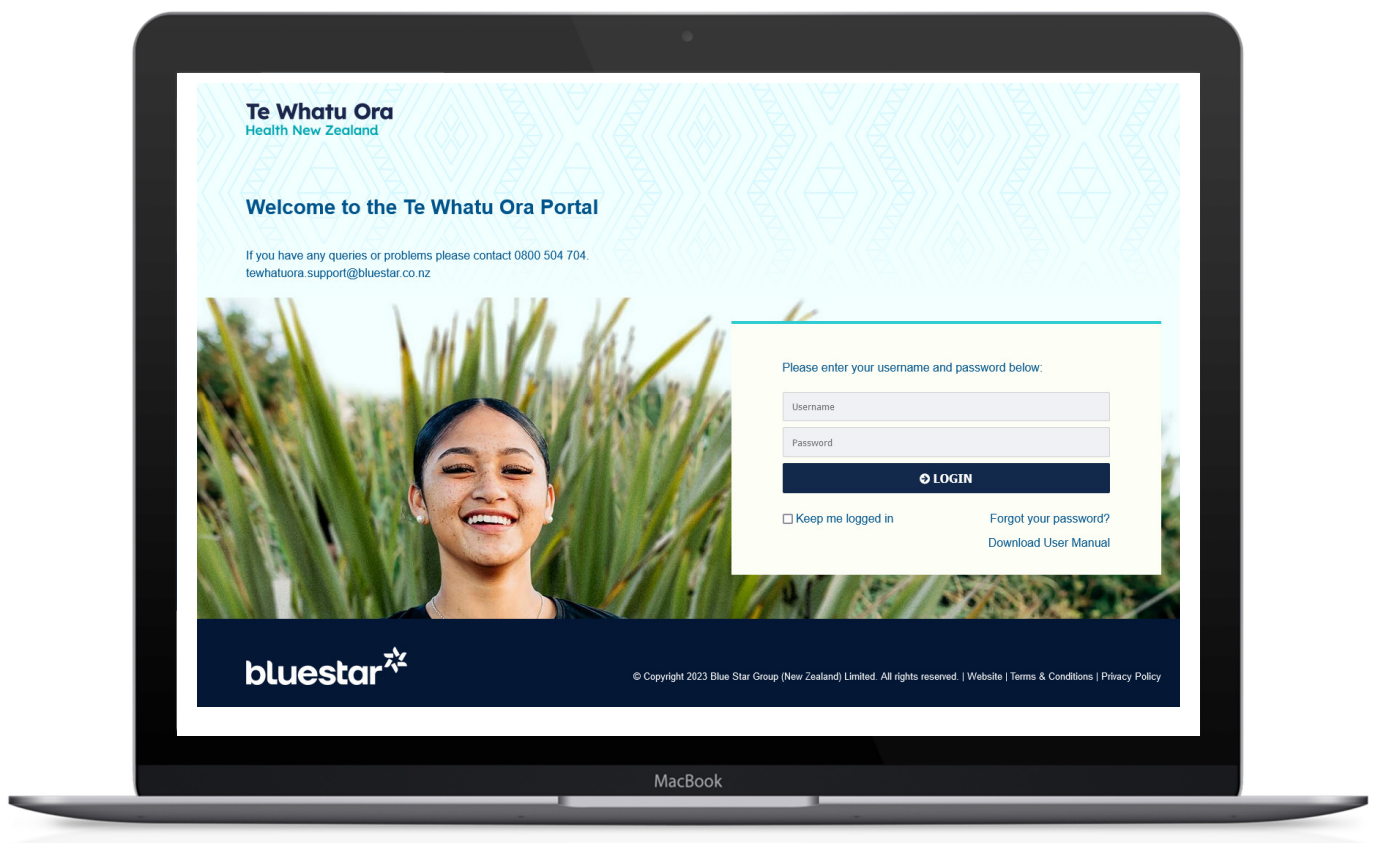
Te Whatu Ora
Health New Zealand

Welcome to the Te Whatu Ora Portal

If you have any queries or problems please contact 0800 504 704.
tewhatuora.support@bluestar.co.nz

Please enter your username and password below:

Username

Password

LOGIN

Keep me logged in

Forgot your password?

Download User Manual

bluestar

© Copyright 2023 Blue Star Group (New Zealand) Limited. All rights reserved. | Website | Terms & Conditions | Privacy Policy

MacBook